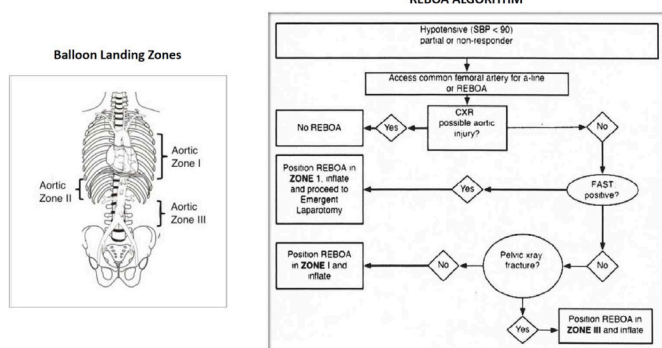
REBOA ALGORITHM

Balloon Landing Zones

Aortic Zone I

Aortic Zone II

Aortic Zone III

Hypotensive (SBP < 90) partial or non-responder

Access common femoral artery for a-line or REBOA

CXR possible aortic injury?

Yes

No REBOA

No

FAST positive?

Yes

Position REBOA in **ZONE 1**, inflate and proceed to Emergent Laparotomy

No

Pelvic xray fracture?

No

Position REBOA in **ZONE I** and inflate

Yes

Position REBOA in **ZONE III** and inflate